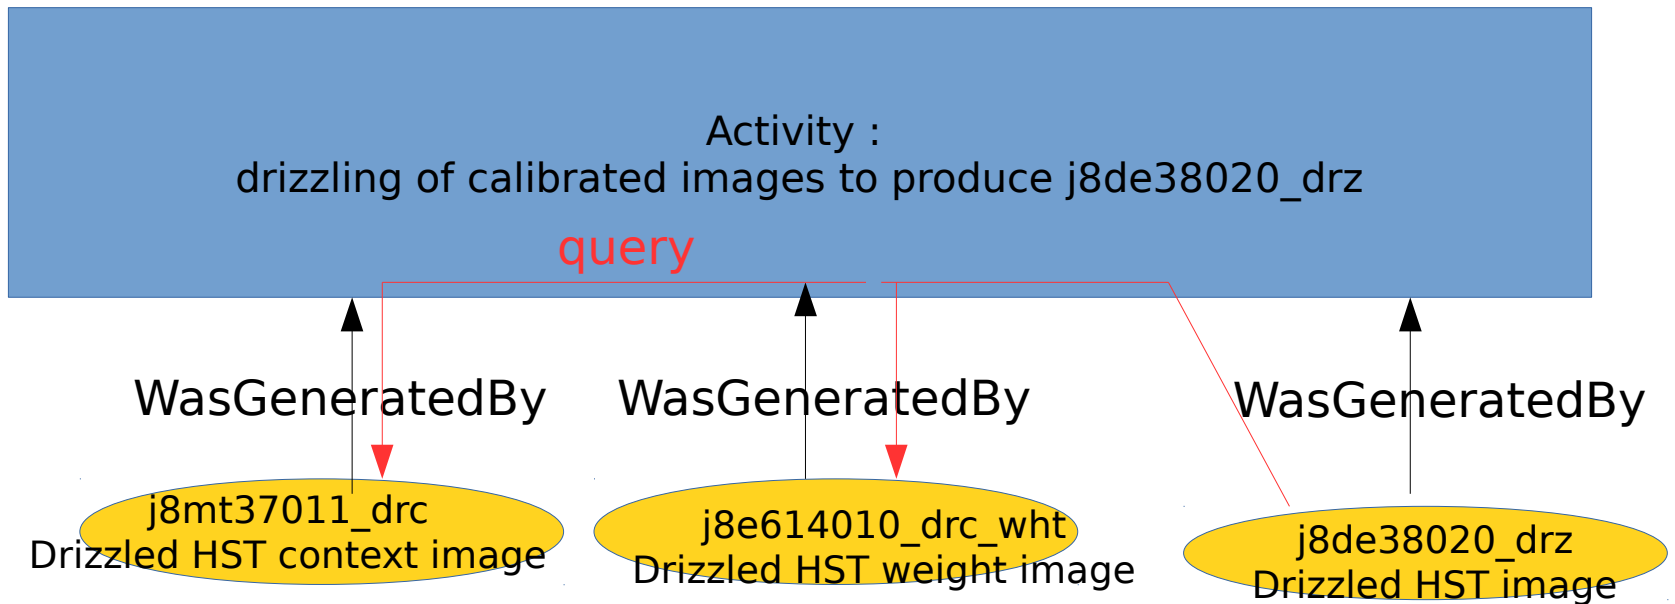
Activity :
drizzling of calibrated images to produce j8de38020_drz

query

WasGeneratedBy

WasGeneratedBy

WasGeneratedBy

j8mt37011_drc
Drizzled HST context image

j8e614010_drc_wht
Drizzled HST weight image

j8de38020_drz
Drizzled HST image